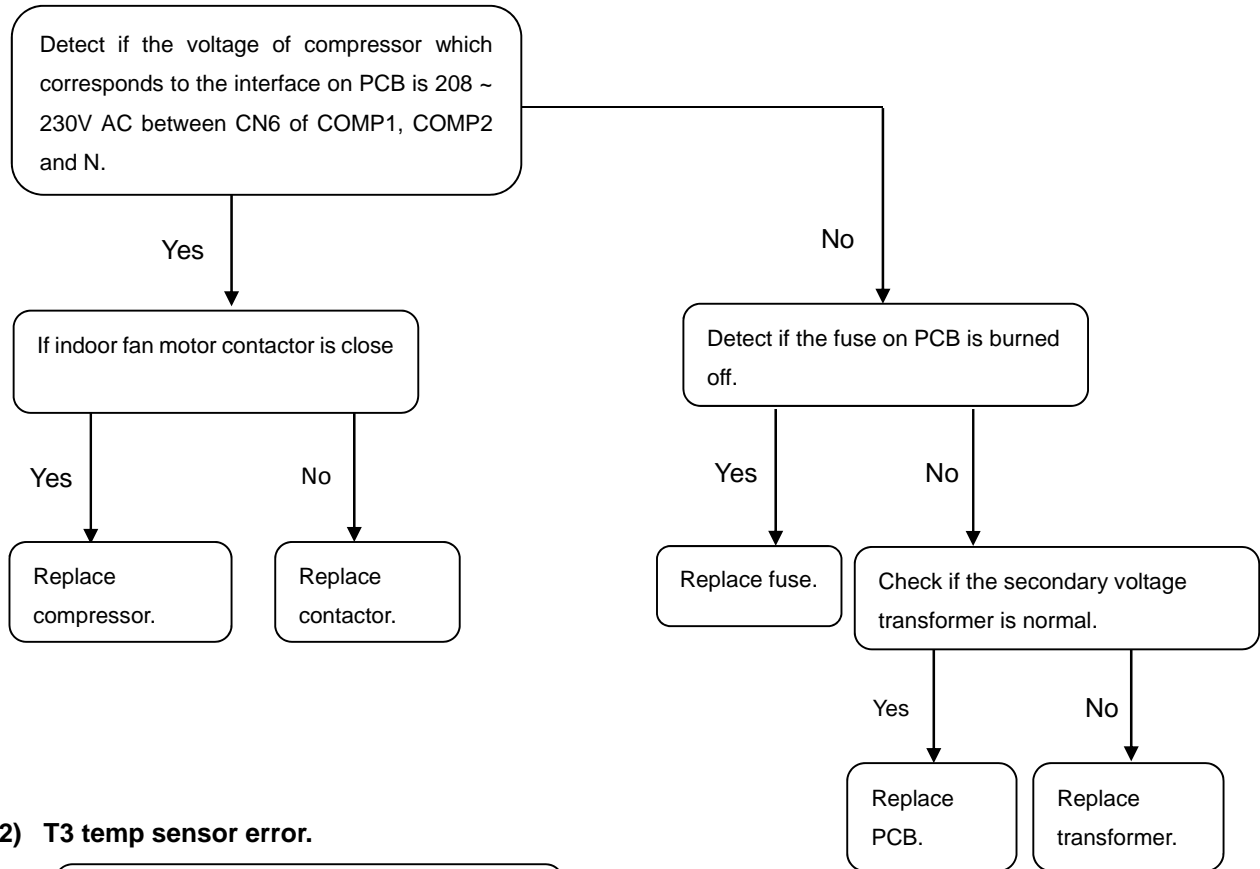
Detect if the voltage of compressor which corresponds to the interface on PCB is 208 ~ 230V AC between CN6 of COMP1, COMP2 and N.

Yes

No

If indoor fan motor contactor is close

Detect if the fuse on PCB is burned off.

Yes

No

Yes

No

Replace compressor.

Replace contactor.

Replace fuse.

Check if the secondary voltage transformer is normal.

Yes

No

Replace PCB.

Replace transformer.

2) T3 temp sensor error.